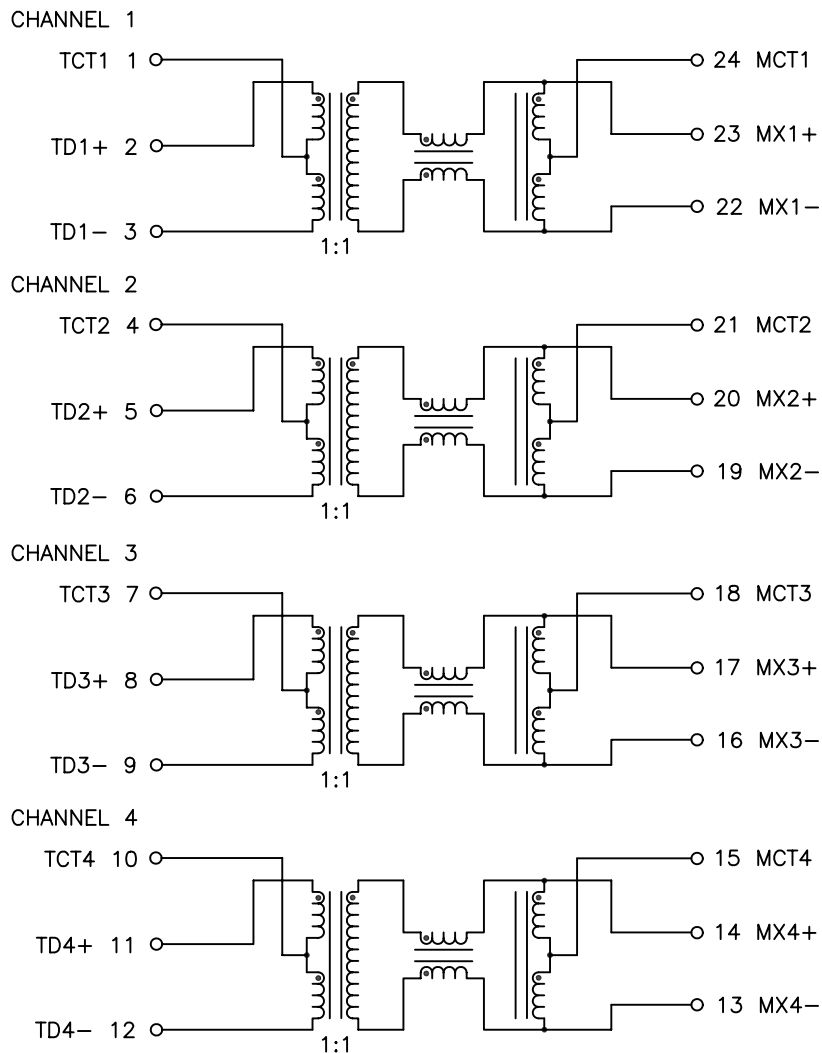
CHANNEL 1

TCT1 1

TD1+ 2

TD1− 3

1:1

24 MCT1

23 MX1+

22 MX1−

CHANNEL 2

TCT2 4

TD2+ 5

TD2− 6

1:1

21 MCT2

20 MX2+

19 MX2−

CHANNEL 3

TCT3 7

TD3+ 8

TD3− 9

1:1

18 MCT3

17 MX3+

16 MX3−

CHANNEL 4

TCT4 10

TD4+ 11

TD4− 12

1:1

15 MCT4

14 MX4+

13 MX4−